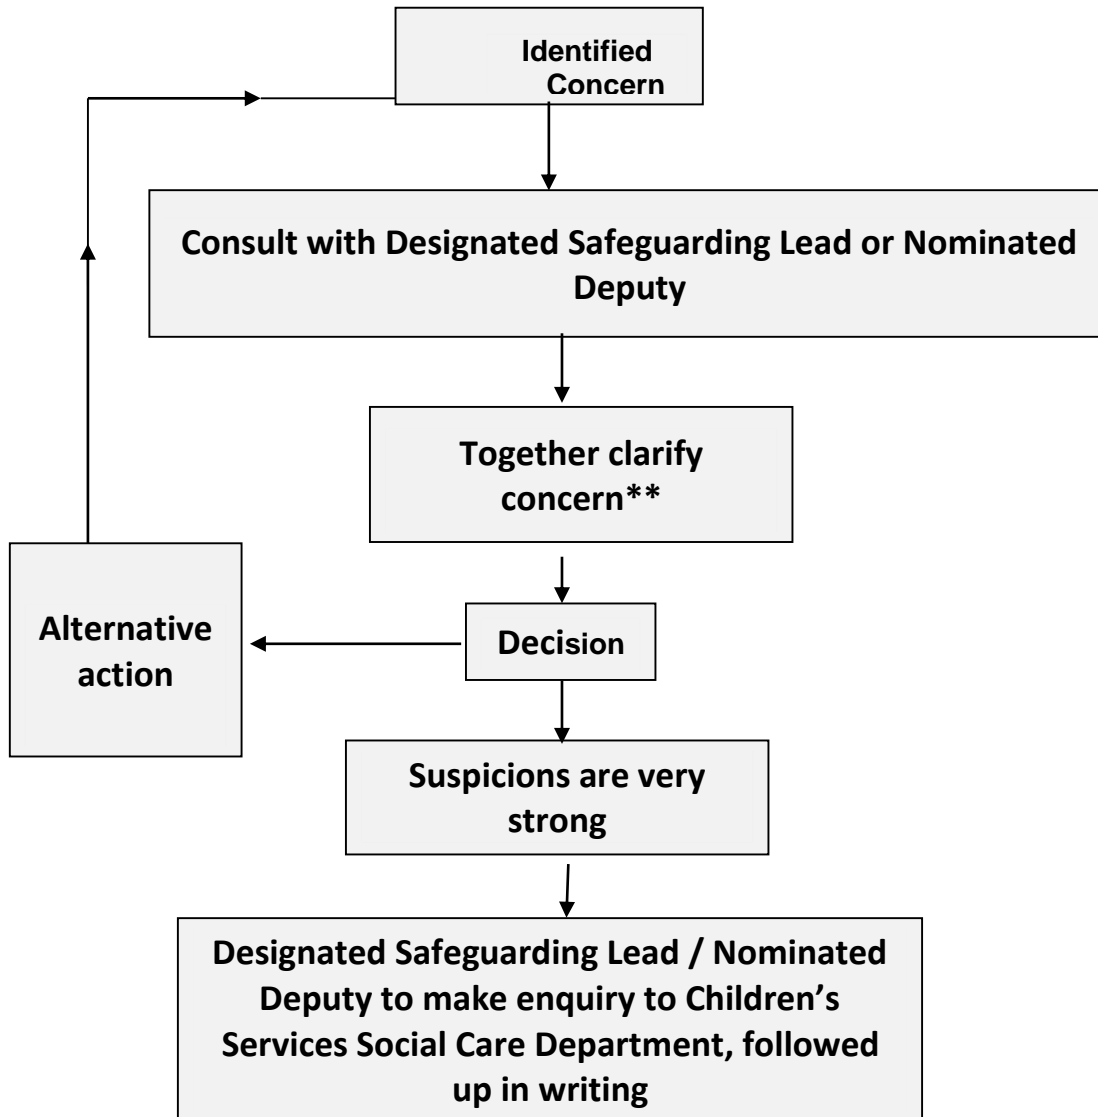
Identified Concern

Consult with Designated Safeguarding Lead or Nominated Deputy

Together clarify concern**

Alternative action

Decision

Suspicions are very strong

Designated Safeguarding Lead / Nominated Deputy to make enquiry to Children's Services Social Care Department, followed up in writing